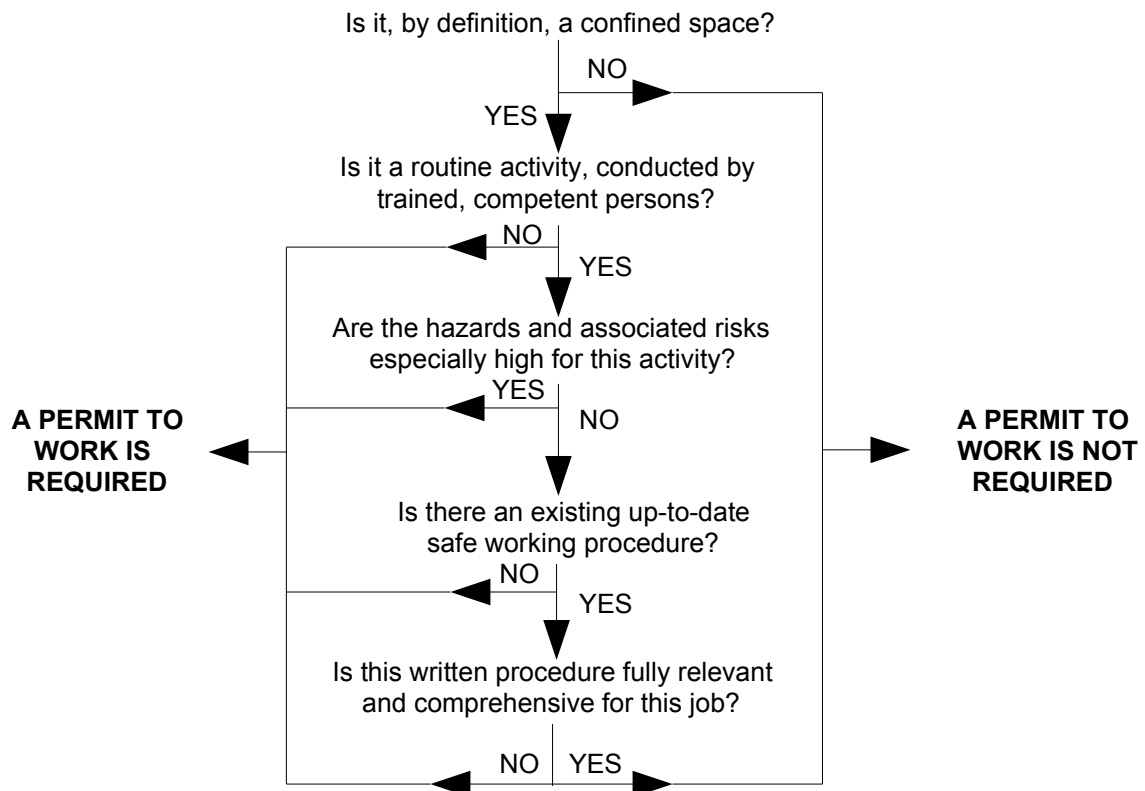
Is it, by definition, a confined space?

NO

YES

Is it a routine activity, conducted by trained, competent persons?

NO

YES

Are the hazards and associated risks especially high for this activity?

YES

NO

A PERMIT TO WORK IS REQUIRED

A PERMIT TO WORK IS NOT REQUIRED

Is there an existing up-to-date safe working procedure?

NO

YES

Is this written procedure fully relevant and comprehensive for this job?

NO

YES